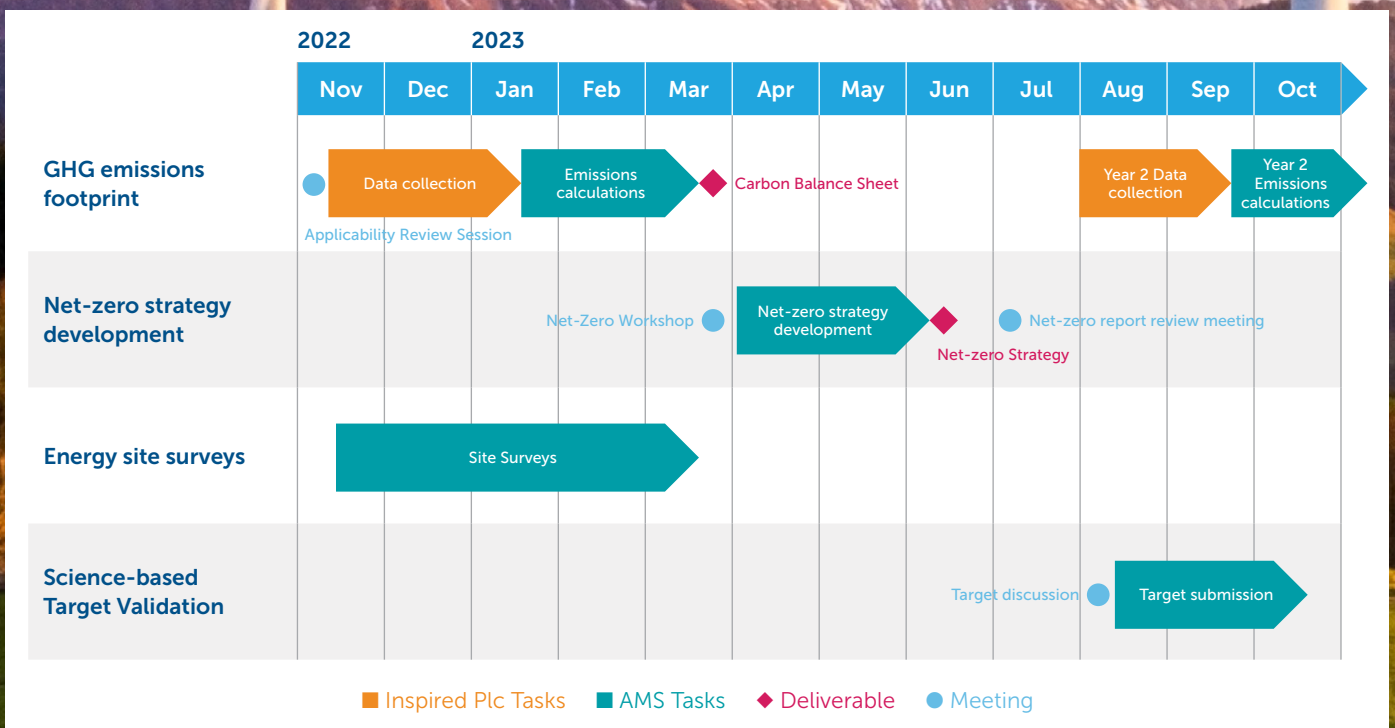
2022

2023

Nov Dec Jan Feb Mar Apr May Jun Jul Aug Sep Oct

GHG emissions footprint

Data collection

Emissions calculations

Carbon Balance Sheet

Year 2 Data collection

Year 2 Emissions calculations

Applicability Review Session

Net-zero strategy development

Net-Zero Workshop

Net-zero strategy development

Net-zero report review meeting

Net-zero Strategy

Energy site surveys

Site Surveys

Science-based Target Validation

Target discussion

Target submission

Inspired Plc Tasks AMS Tasks Deliverable Meeting